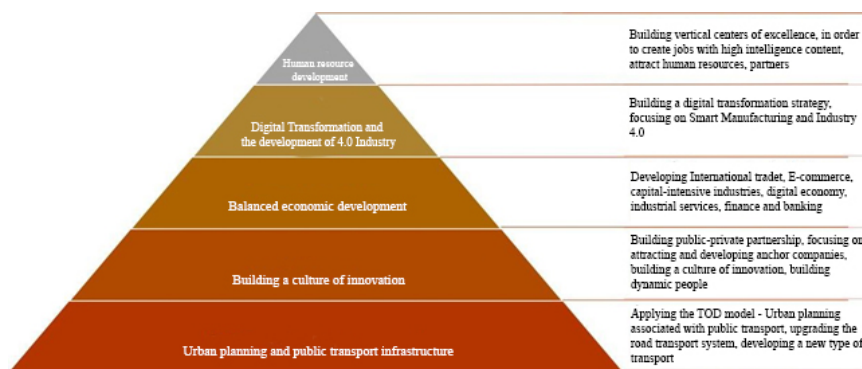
Human resource development

Building vertical centers of excellence, in order to create jobs with high intelligence content, attract human resources, partners

Digital Transformation and the development of 4.0 Industry

Building a digital transformation strategy, focusing on Smart Manufacturing and Industry 4.0

Balanced economic development

Developing International tradet, E-commerce, capital-intensive industries, digital economy, industrial services, finance and banking

Building a culture of innovation

Building public-private partnership, focusing on attracting and developing anchor companies, building a culture of innovation, building dynamic people

Urban planning and public transport infrastructure

Applying the TOD model - Urban planning associated with public transport, upgrading the road transport system, developing a new type of transport